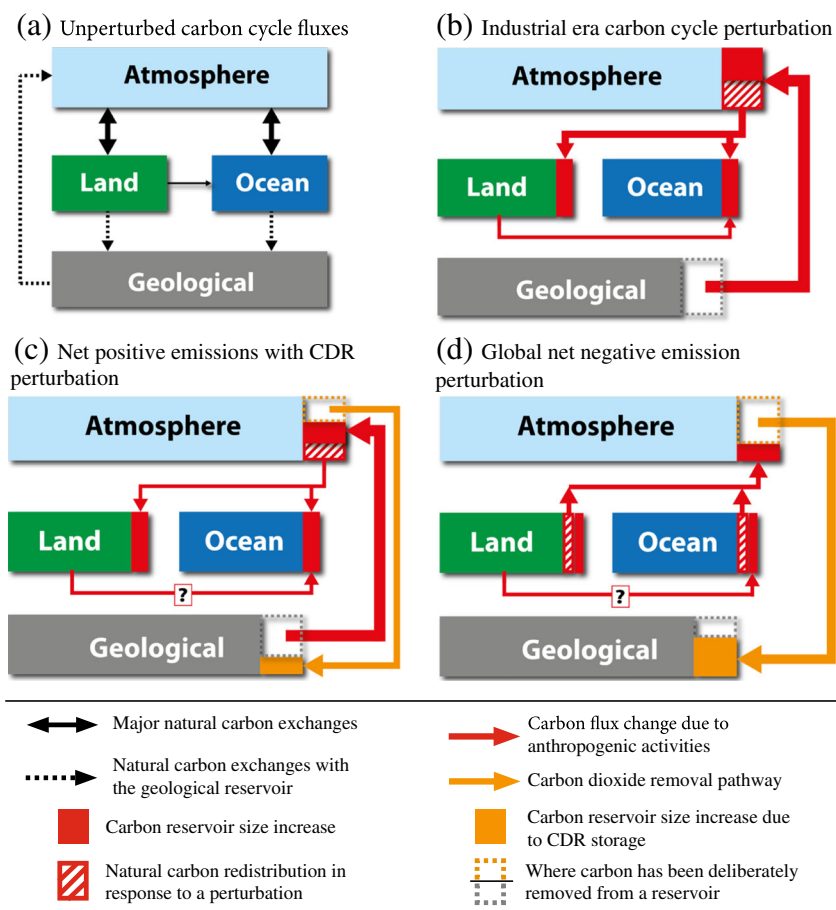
(a) Unperturbed carbon cycle fluxes

Atmosphere

Land

Ocean

Geological

(b) Industrial era carbon cycle perturbation

Atmosphere

Land

Ocean

Geological

(c) Net positive emissions with CDR perturbation

Atmosphere

Land

Ocean

?

Geological

(d) Global net negative emission perturbation

Atmosphere

Land

Ocean

?

Geological

Major natural carbon exchanges

Natural carbon exchanges with the geological reservoir

Carbon reservoir size increase

Natural carbon redistribution in response to a perturbation

Carbon flux change due to anthropogenic activities

Carbon dioxide removal pathway

Carbon reservoir size increase due to CDR storage

Where carbon has been deliberately removed from a reservoir